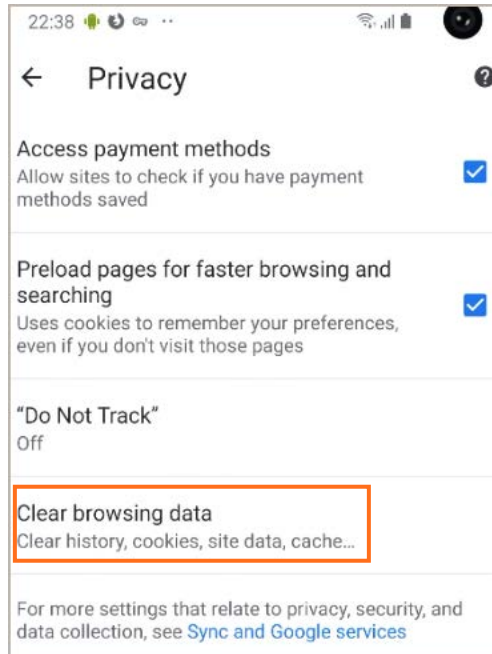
22:38

Privacy

Access payment methods
Allow sites to check if you have payment methods saved

Preload pages for faster browsing and searching
Uses cookies to remember your preferences, even if you don't visit those pages

“Do Not Track”
Off

Clear browsing data
Clear history, cookies, site data, cache...

For more settings that relate to privacy, security, and data collection, see Sync and Google services